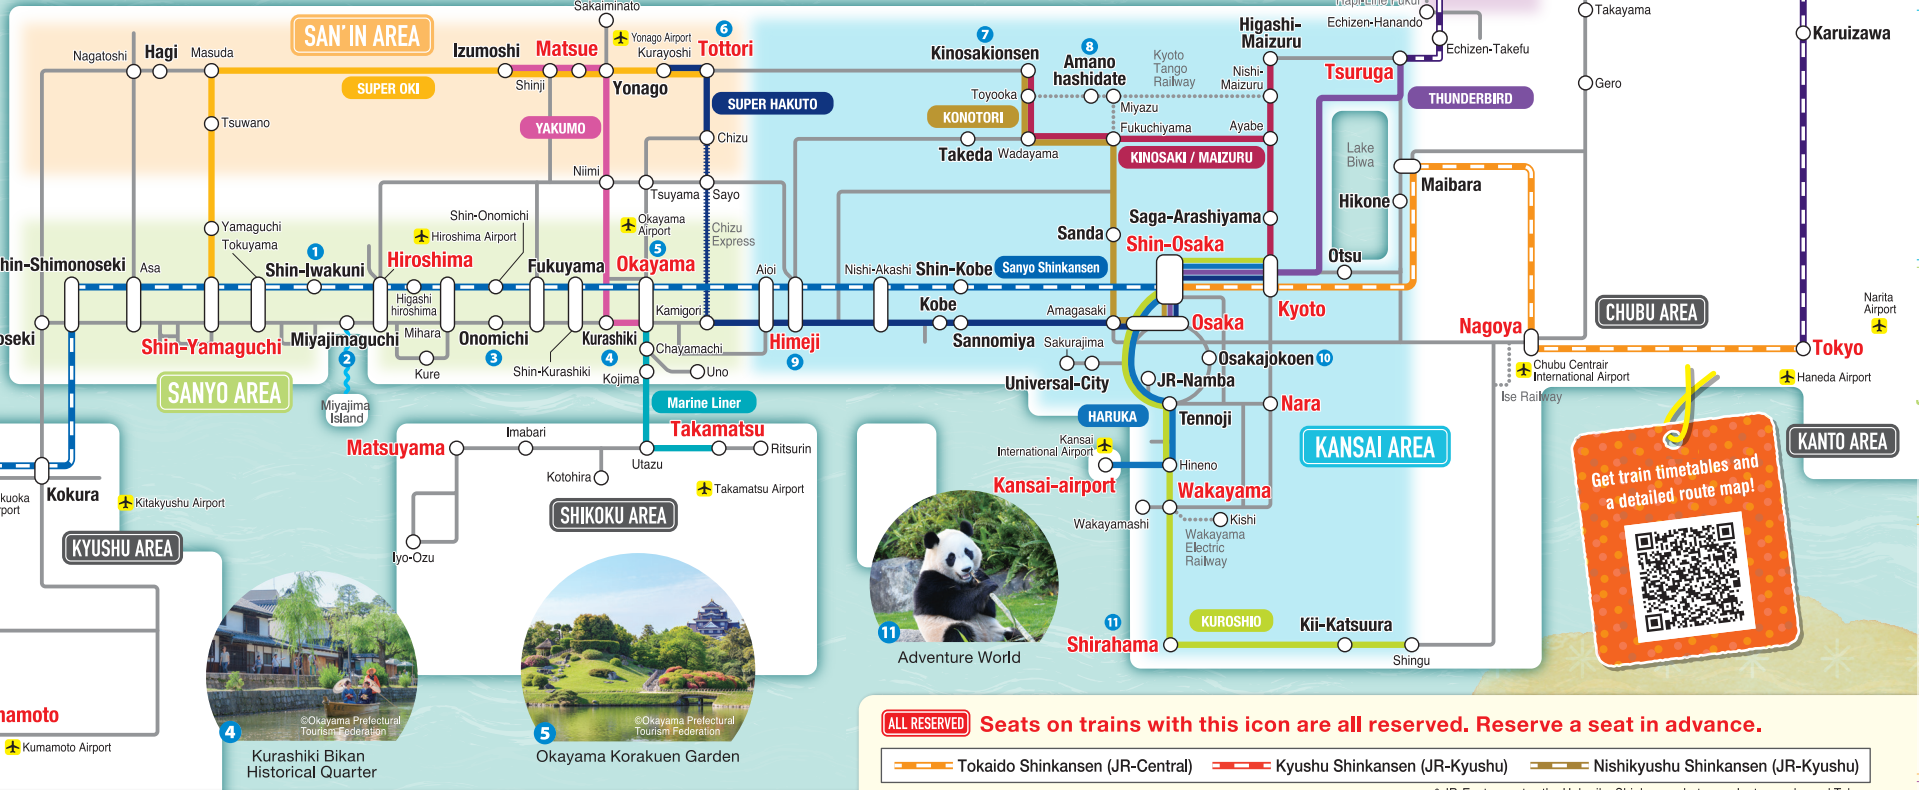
SAN'IN AREA
Sakaiminato
Nagatoshi Hagi Masuda
Izumoshi Matsue
Yonago Airport Kurayoshi
6 Tottori
SUPER OKI
Shinji
Yonago
SUPER HAKUTO
Tsuwano
YAKUMO
Chizu
Niimi
Tsuyama Sayo
Yamaguchi
Tokuyama
Shin-Onomichi
Hiroshima Airport
Okayama Airport
Chizu Express
1
5
hin-Shimonoseki Asa Shin-Iwakuni Hiroshima Fukuyama Okayama Aioi
Higashi hiroshima
oseki
Shin-Yamaguchi Miyajimaguchi Mihara Onomichi Kurashiki Kamigori Himeji
Chayamachi
2 Kure 3 Shin-Kurashiki 4 Kojima Uno 9
SANYO AREA
Miyajima Island
Marine Liner
Takamatsu
Imabari Ritsurin
Matsuyama
Utazu
Kotohira
Takamatsu Airport
SHIKOKU AREA
Iyo-Ozu
Kokura
Kitakyushu Airport
uoka port
KYUSHU AREA
amoto
Kumamoto Airport
©Okayama Prefectural Tourism Federation
4 Kurashiki Bikan Historical Quarter
©Okayama Prefectural Tourism Federation
5 Okayama Korakuen Garden
7 Kinosakionsen
8 Amano hashidate
Kyoto Tango Railway
Higashi-Maizuru
Nishi-Maizuru
Toyooka
KONOTORI
Miyazu
Fukuchiyama Ayabe
Takeda Wadayama
KINOSAKI / MAIZURU
Sanda
Saga-Arashiyama
Shin-Osaka
Nishi-Akashi Shin-Kobe Sanyo Shinkansen
Kobe
Amagasaki
Sannomiya Sakurajima
Osaka
Kyoto
Otsu
Universal-City
Osakajokoen 10
JR-Namba
HARUKA
Tennoji
Nara
Kansai International Airport
Hineno
Kansai-airport
Wakayama
Wakayamashi
Kishi
Wakayama Electric Railway
KUROSHIO
11
Kii-Katsuura
Shirahama
Shingu
11 Adventure World
KANSAI AREA
Echizen-Hanando
Echizen-Takefu
Tsuruga
THUNDERBIRD
Lake Biwa
Hikone
Maibara
Takayama
Gero
Karuizawa
CHUBU AREA
Nagoya
Narita Airport
Tokyo
Chubu Centrair International Airport
Haneda Airport
Ise Railway
KANTO AREA
Get train timetables and a detailed route map!
ALL RESERVED Seats on trains with this icon are all reserved. Reserve a seat in advance.
Tokaido Shinkansen (JR-Central) Kyushu Shinkansen (JR-Kyushu) Nishikyushu Shinkansen (JR-Kyushu)